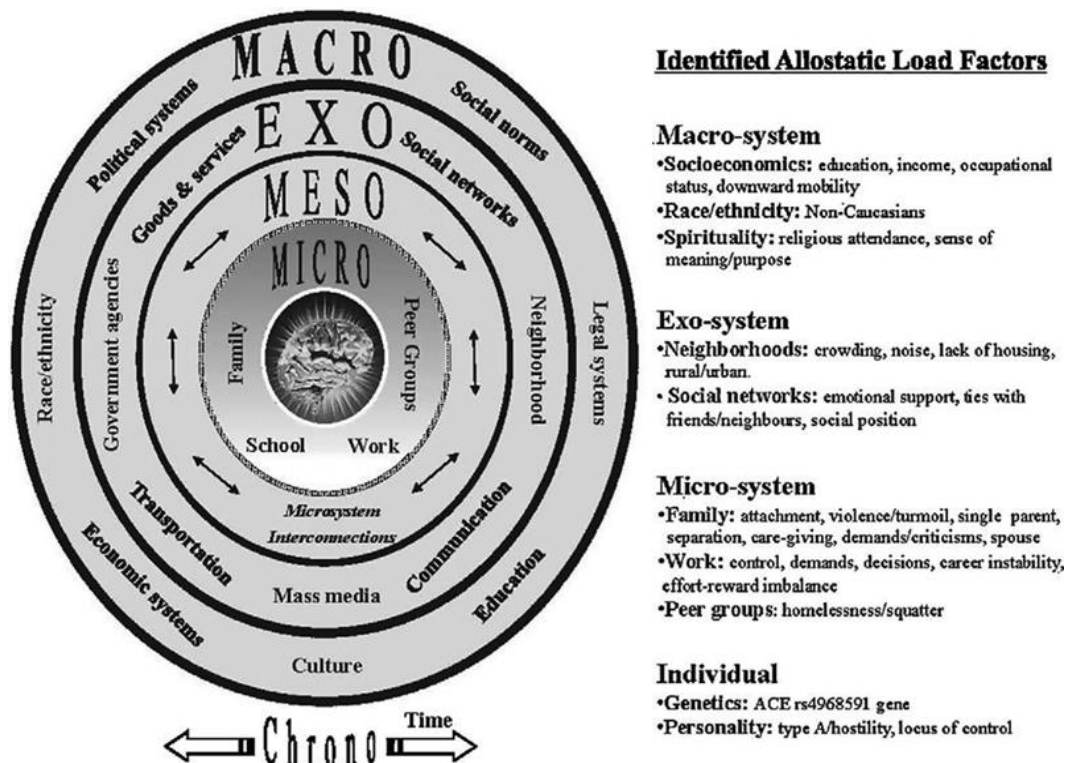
MACRO

Political systems

Social norms

EXO

Goods & services

Social networks

MESO

MICRO

Race/ethnicity

Government agencies

Family

Peer Groups

Neighborhood

Legal systems

School

Work

Microsystem Interconnections

Transportation

Communication

Economic systems

Mass media

Education

Culture

Chrono

Time

Identified Allostatic Load Factors

Macro-system
•Socioeconomics: education, income, occupational status, downward mobility
•Race/ethnicity: Non-Caucasians
•Spirituality: religious attendance, sense of meaning/purpose

Exo-system
•Neighborhoods: crowding, noise, lack of housing, rural/urban.
• Social networks: emotional support, ties with friends/neighbours, social position

Micro-system
•Family: attachment, violence/turmoil, single parent, separation, care-giving, demands/criticisms, spouse
•Work: control, demands, decisions, career instability, effort-reward imbalance
•Peer groups: homelessness/squatter

Individual
•Genetics: ACE rs4968591 gene
•Personality: type A/hostility, locus of control